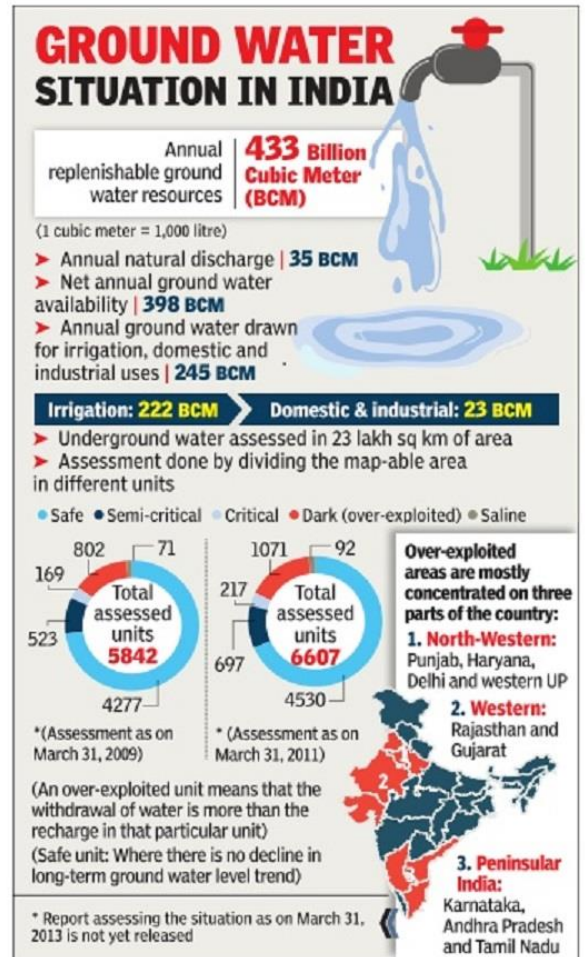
GROUND WATER
SITUATION IN INDIA

Annual replenishable ground water resources | 433 Billion Cubic Meter (BCM)

(1 cubic meter = 1,000 litre)

➤ Annual natural discharge | 35 BCM
➤ Net annual ground water availability | 398 BCM
➤ Annual ground water drawn for irrigation, domestic and industrial uses | 245 BCM

Irrigation: 222 BCM
Domestic & industrial: 23 BCM

➤ Underground water assessed in 23 lakh sq km of area
➤ Assessment done by dividing the map-able area in different units

• Safe • Semi-critical • Critical • Dark (over-exploited) • Saline

802
71
169
523
Total assessed units
5842
4277

*(Assessment as on March 31, 2009)

1071
92
217
697
Total assessed units
6607
4530

* (Assessment as on March 31, 2011)

Over-exploited areas are mostly concentrated on three parts of the country:

1. North-Western: Punjab, Haryana, Delhi and western UP

2. Western: Rajasthan and Gujarat

3. Peninsular India: Karnataka, Andhra Pradesh and Tamil Nadu

1
2
3

(An over-exploited unit means that the withdrawal of water is more than the recharge in that particular unit)
(Safe unit: Where there is no decline in long-term ground water level trend)

* Report assessing the situation as on March 31, 2013 is not yet released